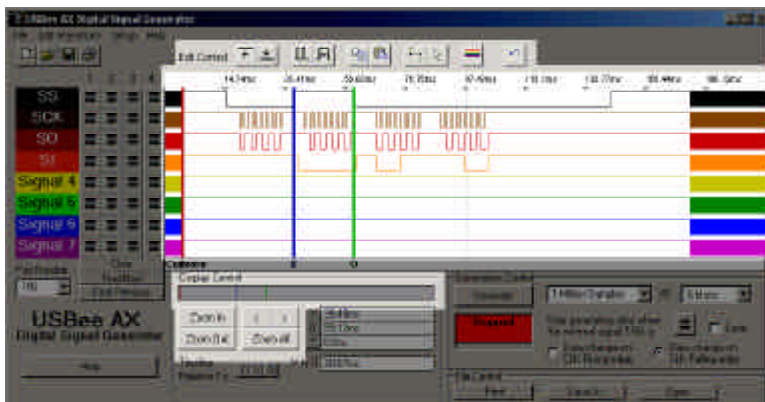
USBee AX Digital Signal Generator

Edit Control

14.34ms
28.41ms
39.60ms
76.78ms
97.40ms
118.1ms
138.77ms
159.46ms
180.3ms

SS
SCK
SO
SI
Signal 4
Signal 5
Signal 6
Signal 7

Cursors
Display Control
Zoom In
Zoom Out
Zoom All

Generation Control
Generate
Stopped

1 Million Samples

Loop

File Control

USBee AX
Digital Signal Generator

Help